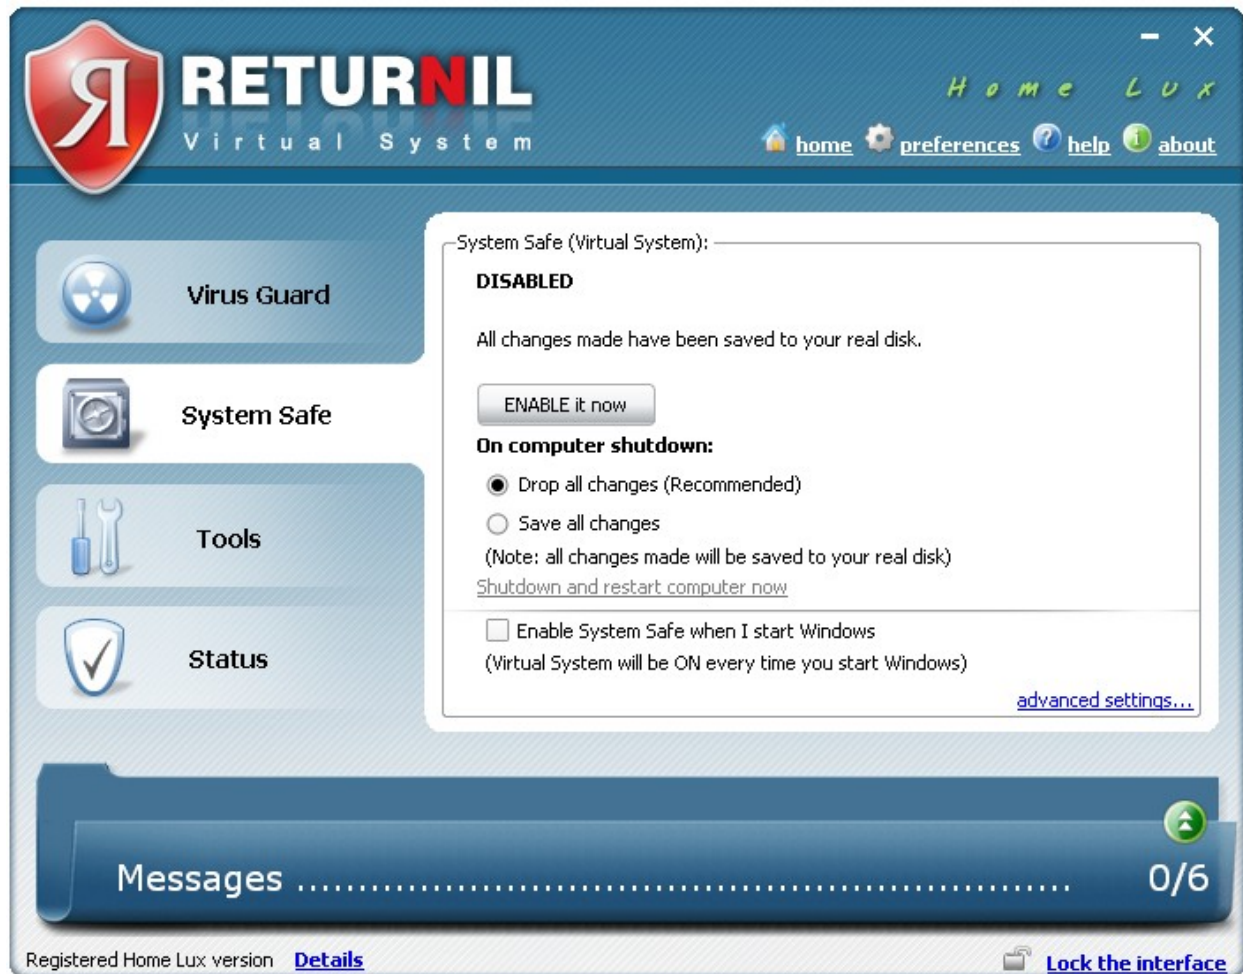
Я RETURNIL
Virtual System

Home Lux

home preferences help about

Virus Guard

System Safe

Tools

Status

System Safe (Virtual System):

DISABLED

All changes made have been saved to your real disk.

ENABLE it now

On computer shutdown:

Drop all changes (Recommended)

Save all changes

(Note: all changes made will be saved to your real disk)

Shutdown and restart computer now

Enable System Safe when I start Windows

(Virtual System will be ON every time you start Windows)

advanced settings...

Messages .......................................................... 0/6

Registered Home Lux version Details

Lock the interface